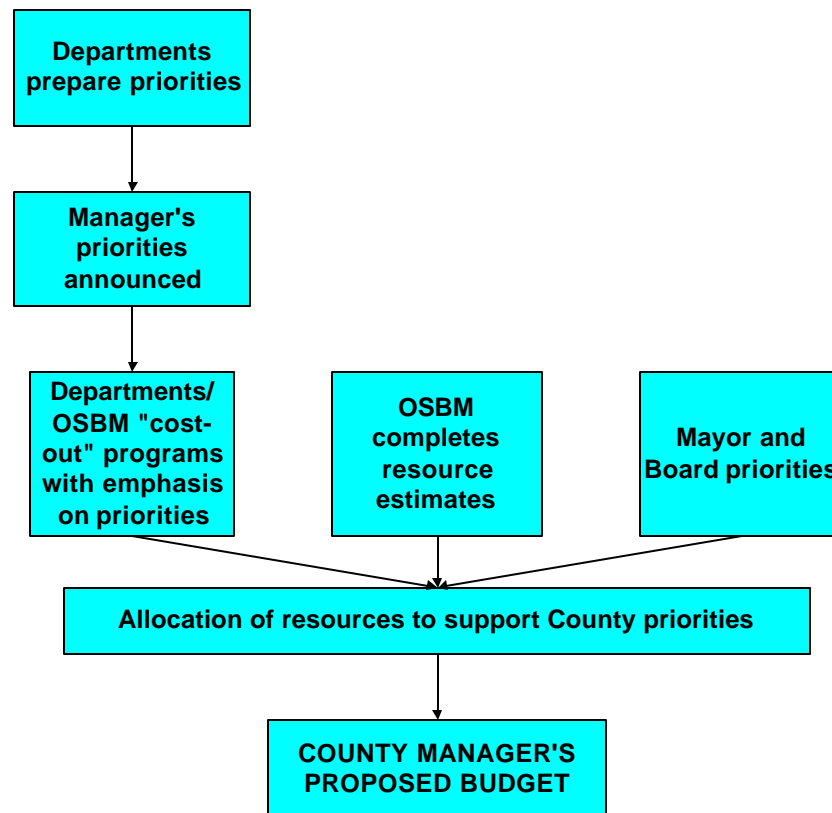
Departments prepare priorities

Manager's priorities announced

Departments/ OSBM "cost-out" programs with emphasis on priorities

OSBM completes resource estimates

Mayor and Board priorities

Allocation of resources to support County priorities

COUNTY MANAGER'S PROPOSED BUDGET